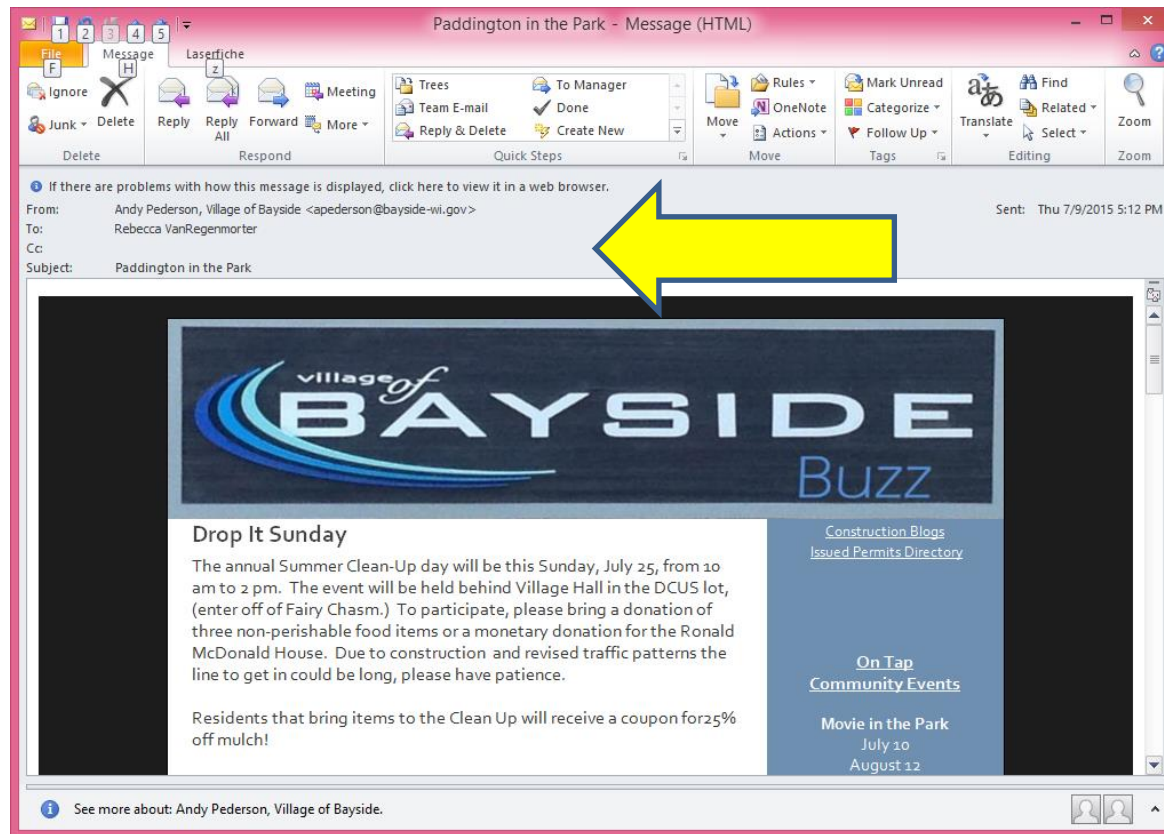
1 2 3 4 5

Paddington in the Park - Message (HTML)

File F
Message H
Laserfiche Z

Ignore
Junk
Delete
Delete

Reply
Reply All
Forward
Meeting
More
Respond

Trees
Team E-mail
Reply & Delete
To Manager
Done
Create New
Quick Steps

Move
Rules
OneNote
Actions
Move

Mark Unread
Categorize
Follow Up
Tags

Translate
Find
Related
Select
Editing

Zoom
Zoom

If there are problems with how this message is displayed, click here to view it in a web browser.

From: Andy Pederson, Village of Bayside <apederson@bayside-wi.gov>
To: Rebecca VanRegenmorter
Cc:
Subject: Paddington in the Park

Sent: Thu 7/9/2015 5:12 PM

village of BAYSIDE Buzz

Drop It Sunday

The annual Summer Clean-Up day will be this Sunday, July 25, from 10 am to 2 pm. The event will be held behind Village Hall in the DCUS lot, (enter off of Fairy Chasm.) To participate, please bring a donation of three non-perishable food items or a monetary donation for the Ronald McDonald House. Due to construction and revised traffic patterns the line to get in could be long, please have patience.

Residents that bring items to the Clean Up will receive a coupon for25% off mulch!

Construction Blogs
Issued Permits Directory

On Tap
Community Events

Movie in the Park
July 10
August 12

See more about: Andy Pederson, Village of Bayside.